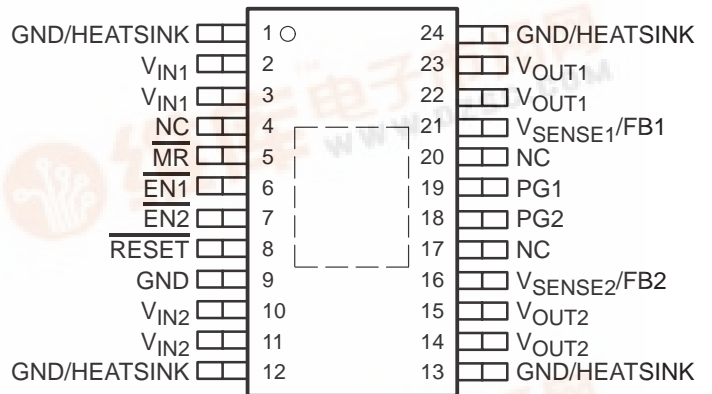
GND/HEATSINK 1 24 GND/HEATSINK
$V_{IN1}$ 2 23 $V_{OUT1}$
$V_{IN1}$ 3 22 $V_{OUT1}$
$\overline{NC}$ 4 21 $V_{SENSE1}$/FB1
$\overline{MR}$ 5 20 NC
$\overline{EN1}$ 6 19 PG1
$\overline{EN2}$ 7 18 PG2
$\overline{RESET}$ 8 17 NC
GND 9 16 $V_{SENSE2}$/FB2
$V_{IN2}$ 10 15 $V_{OUT2}$
$V_{IN2}$ 11 14 $V_{OUT2}$
GND/HEATSINK 12 13 GND/HEATSINK